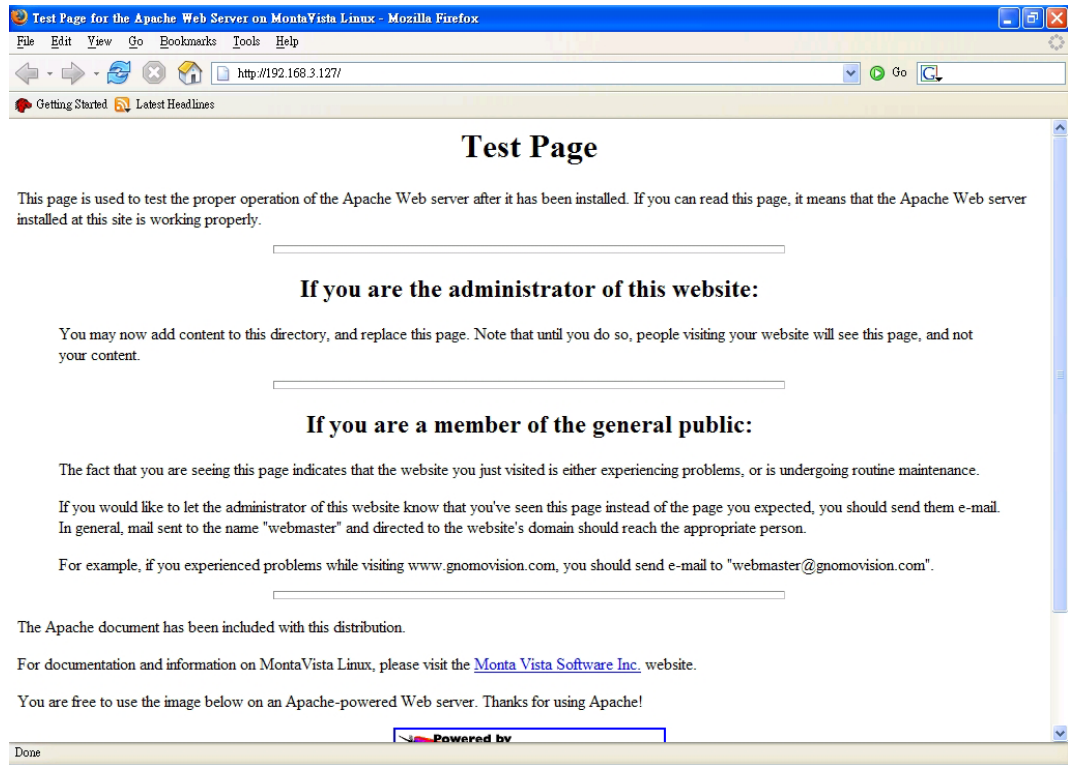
Test Page for the Apache Web Server on MontaVista Linux - Mozilla Firefox

File Edit View Go Bookmarks Tools Help

http://192.168.3.127/

Go

Getting Started Latest Headlines

# Test Page

This page is used to test the proper operation of the Apache Web server after it has been installed. If you can read this page, it means that the Apache Web server installed at this site is working properly.

## If you are the administrator of this website:

You may now add content to this directory, and replace this page. Note that until you do so, people visiting your website will see this page, and not your content.

## If you are a member of the general public:

The fact that you are seeing this page indicates that the website you just visited is either experiencing problems, or is undergoing routine maintenance.

If you would like to let the administrator of this website know that you've seen this page instead of the page you expected, you should send them e-mail. In general, mail sent to the name "webmaster" and directed to the website's domain should reach the appropriate person.

For example, if you experienced problems while visiting www.gnomovision.com, you should send e-mail to "webmaster@gnomovision.com".

The Apache document has been included with this distribution.

For documentation and information on MontaVista Linux, please visit the Monta Vista Software Inc. website.

You are free to use the image below on an Apache-powered Web server. Thanks for using Apache!

Powered by

Done